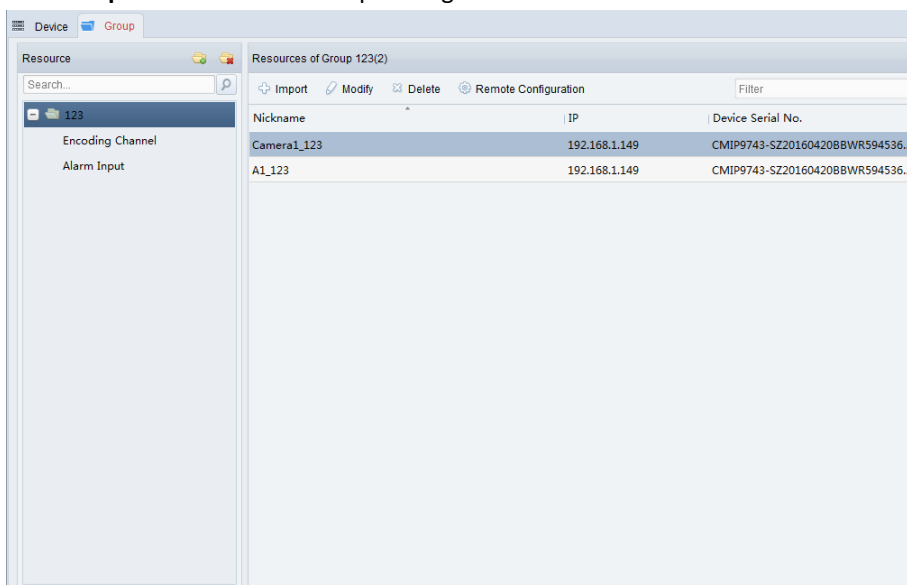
Device Group

Resource

Search...

123

Encoding Channel

Alarm Input

Resources of Group 123(2)

Import Modify Delete Remote Configuration

Filter

| Nickname | IP | Device Serial No. |
|---|---|---|
| Camera1_123 | 192.168.1.149 | CMIP9743-SZ20160420BBWR594536. |
| A1_123 | 192.168.1.149 | CMIP9743-SZ20160420BBWR594536. |